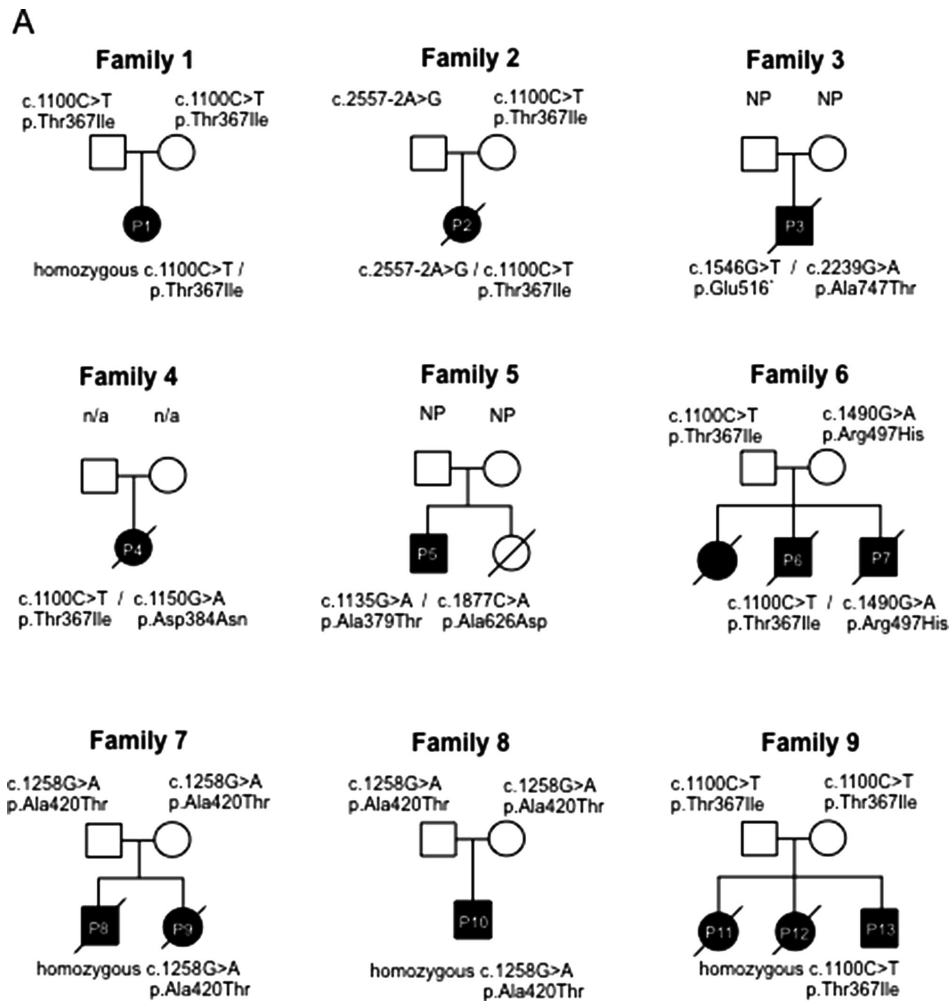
A

Family 1

c.1100C>T p.Thr367Ile

c.1100C>T p.Thr367Ile

P1

homozygous c.1100C>T / p.Thr367Ile

Family 2

c.2557-2A>G

c.1100C>T p.Thr367Ile

P2

c.2557-2A>G / c.1100C>T p.Thr367Ile

Family 3

NP NP

P3

c.1546G>T / c.2239G>A
p.Glu516* p.Ala747Thr

Family 4

n/a n/a

P4

c.1100C>T / c.1150G>A
p.Thr367Ile p.Asp384Asn

Family 5

NP NP

P5

c.1135G>A / c.1877C>A
p.Ala379Thr p.Ala626Asp

Family 6

c.1100C>T p.Thr367Ile

c.1490G>A p.Arg497His

P6 P7

c.1100C>T / c.1490G>A
p.Thr367Ile p.Arg497His

Family 7

c.1258G>A p.Ala420Thr

c.1258G>A p.Ala420Thr

P8 P9

homozygous c.1258G>A p.Ala420Thr

Family 8

c.1258G>A p.Ala420Thr

c.1258G>A p.Ala420Thr

P10

homozygous c.1258G>A p.Ala420Thr

Family 9

c.1100C>T p.Thr367Ile

c.1100C>T p.Thr367Ile

P11 P12 P13

homozygous c.1100C>T p.Thr367Ile